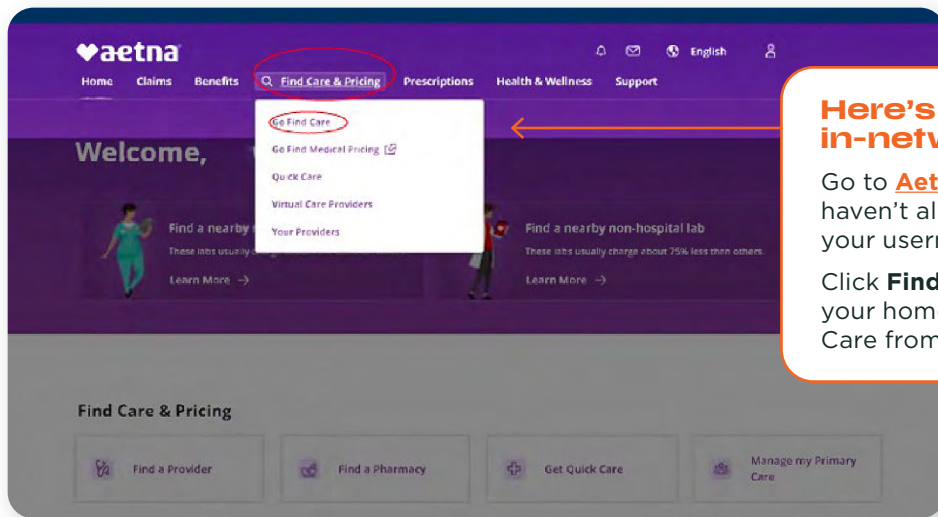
♥aetna

English

Home Claims Benefits Find Care & Pricing Prescriptions Health & Wellness Support

Go Find Care
Go Find Medical Pricing
Quick Care
Virtual Care Providers
Your Providers

Welcome,

Find a nearby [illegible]
These labs usually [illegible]
Learn More →

Find a nearby non-hospital lab
These labs usually charge about 75% less than others.
Learn More →

Here's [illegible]
in-netw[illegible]

Go to Aet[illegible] haven't al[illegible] your usern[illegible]

Click Find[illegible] your hom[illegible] Care from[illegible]

Find Care & Pricing

Find a Provider

Find a Pharmacy

Get Quick Care

Manage my Primary Care